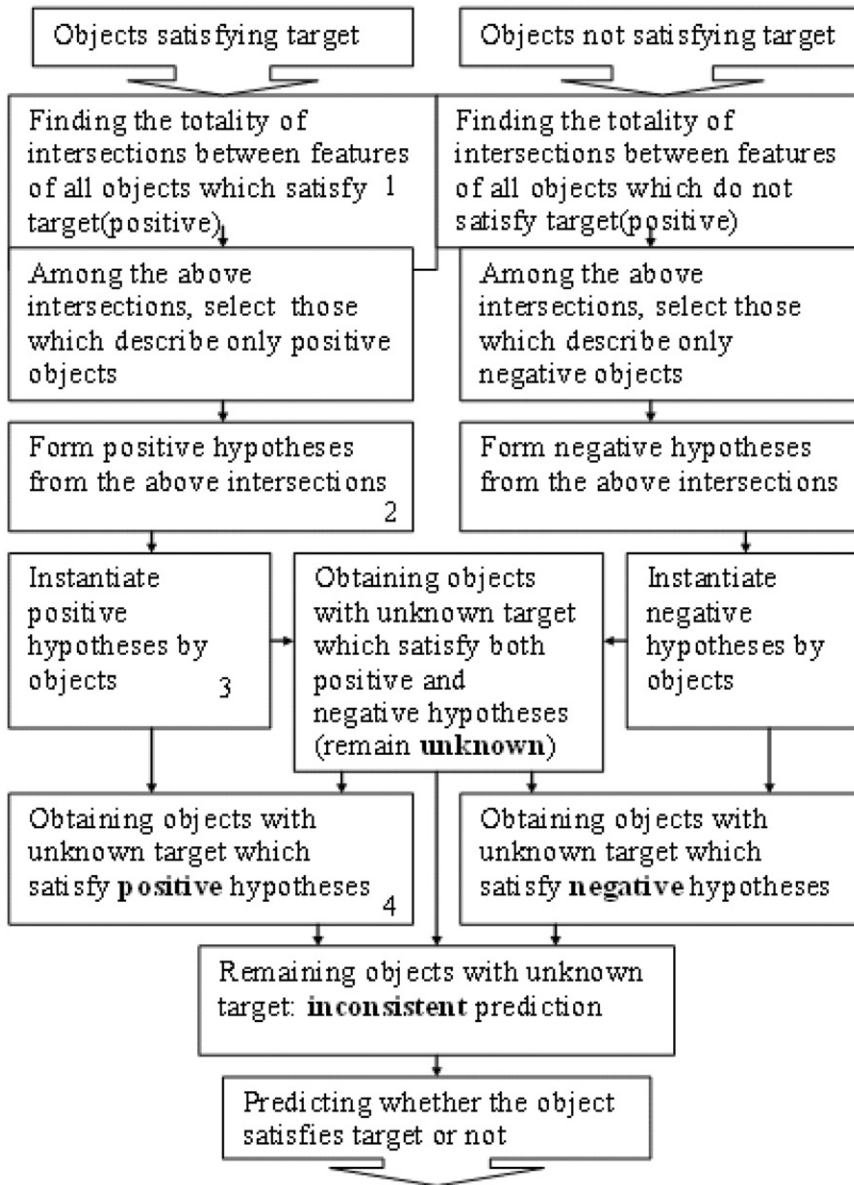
Objects satisfying target

Objects not satisfying target

Finding the totality of intersections between features of all objects which satisfy target(positive) 1

Finding the totality of intersections between features of all objects which do not satisfy target(positive)

Among the above intersections, select those which describe only positive objects

Among the above intersections, select those which describe only negative objects

Form positive hypotheses from the above intersections 2

Form negative hypotheses from the above intersections

Instantiate positive hypotheses by objects 3

Obtaining objects with unknown target which satisfy both positive and negative hypotheses (remain **unknown**)

Instantiate negative hypotheses by objects

Obtaining objects with unknown target which satisfy **positive** hypotheses 4

Obtaining objects with unknown target which satisfy **negative** hypotheses

Remaining objects with unknown target: **inconsistent** prediction

Predicting whether the object satisfies target or not